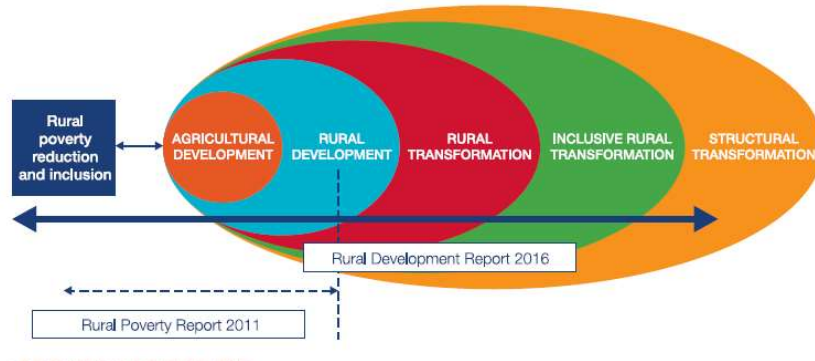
Rural poverty reduction and inclusion

AGRICULTURAL DEVELOPMENT

RURAL DEVELOPMENT

RURAL TRANSFORMATION

INCLUSIVE RURAL TRANSFORMATION

STRUCTURAL TRANSFORMATION

Rural Development Report 2016

Rural Poverty Report 2011